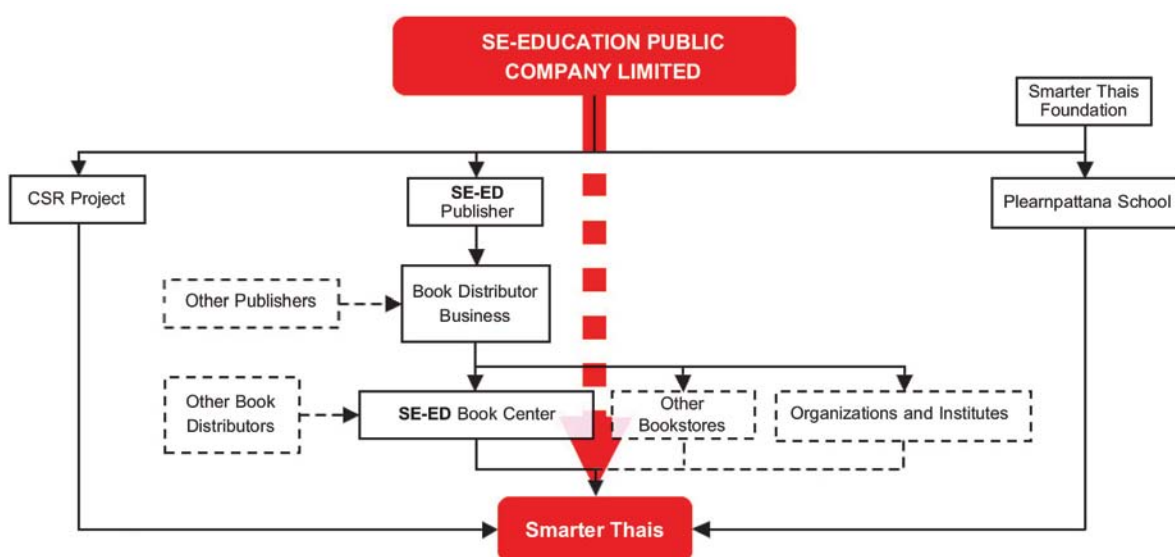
SE-EDUCATION PUBLIC COMPANY LIMITED

Smarter Thais Foundation

CSR Project

SE-ED Publisher

Plearnpattana School

Other Publishers

Book Distributor Business

Other Book Distributors

SE-ED Book Center

Other Bookstores

Organizations and Institutes

Smarter Thais